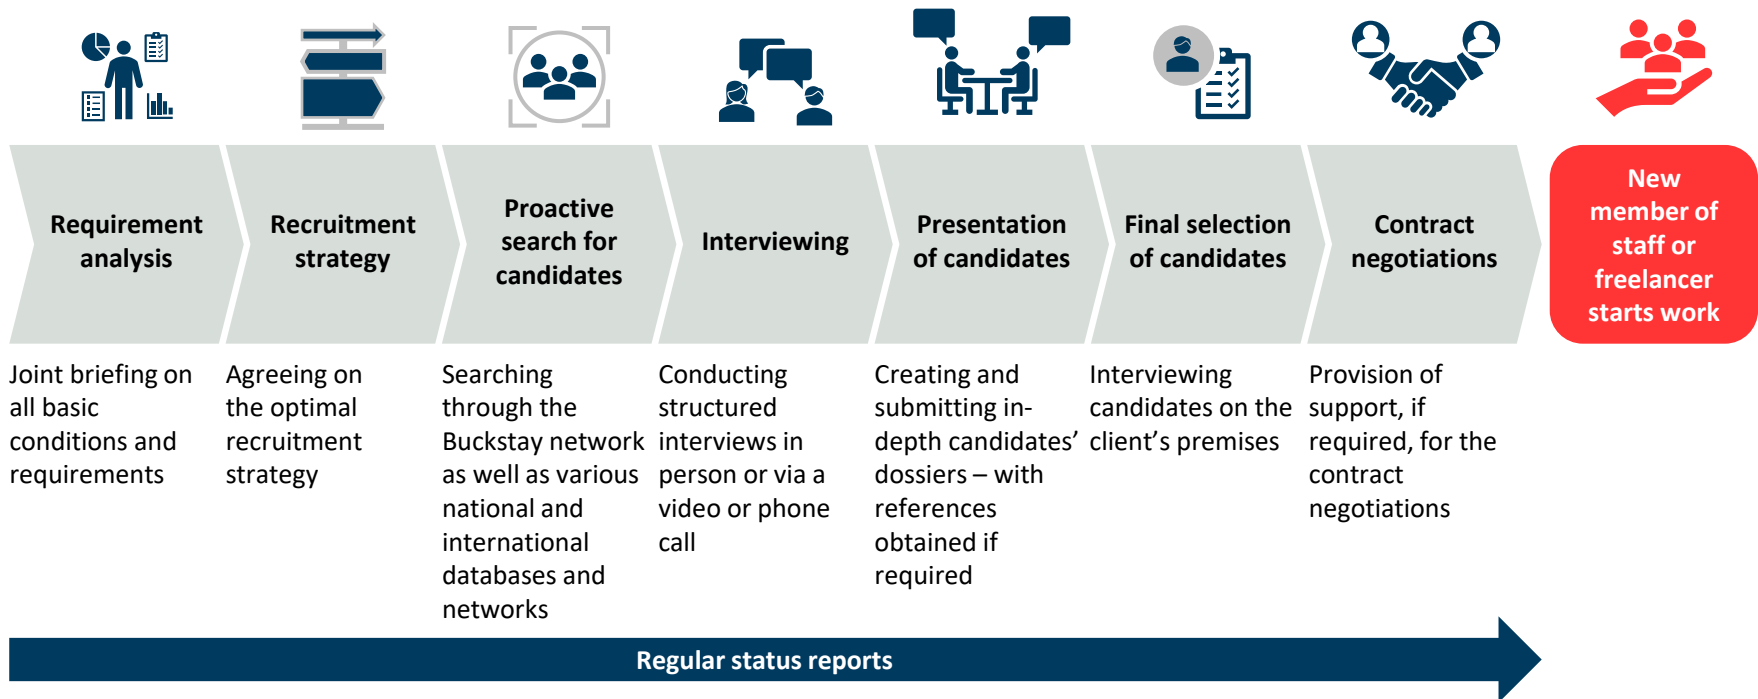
Requirement analysis

Recruitment strategy

Proactive search for candidates

Interviewing

Presentation of candidates

Final selection of candidates

Contract negotiations

New member of staff or freelancer starts work

Joint briefing on all basic conditions and requirements

Agreeing on the optimal recruitment strategy

Searching through the Buckstay network as well as various national and international databases and networks

Conducting structured interviews in person or via a video or phone call

Creating and submitting in-depth candidates' dossiers – with references obtained if required

Interviewing candidates on the client's premises

Provision of support, if required, for the contract negotiations

Regular status reports